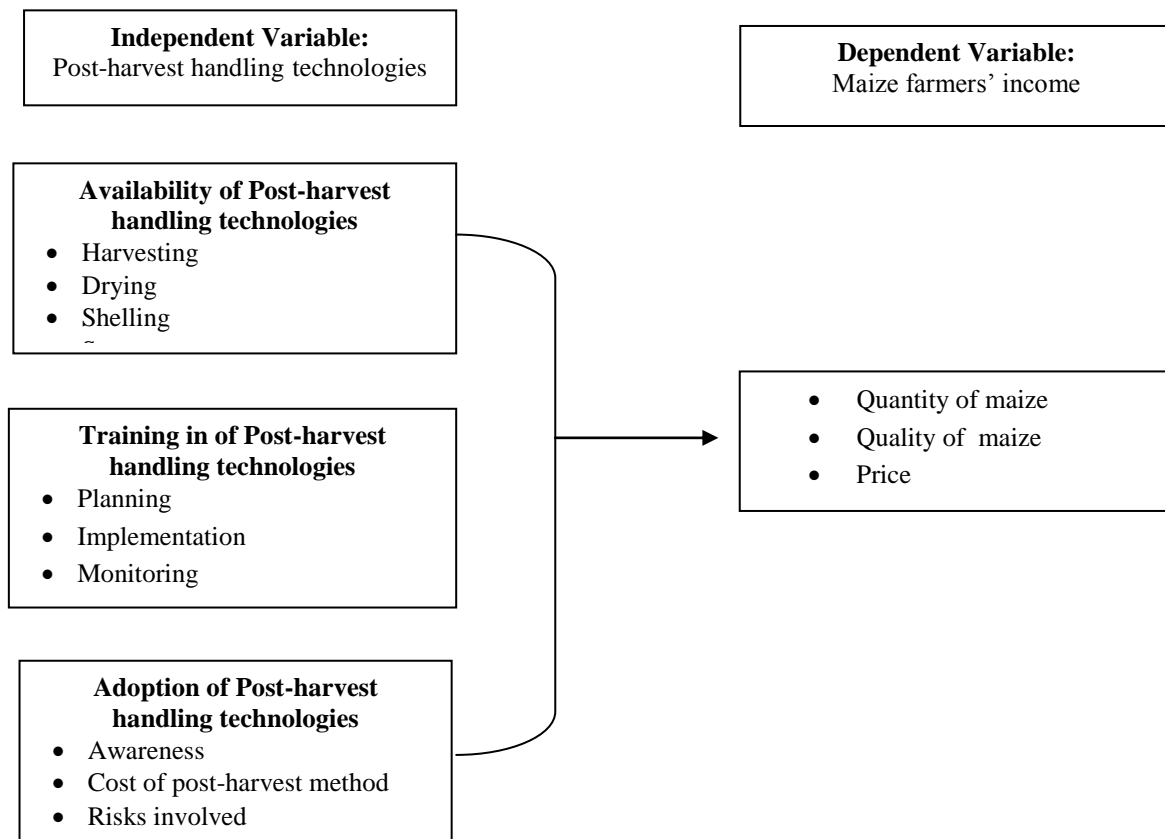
**Independent Variable:**
Post-harvest handling technologies

**Dependent Variable:**
Maize farmers' income

**Availability of Post-harvest handling technologies**
- Harvesting
- Drying
- Shelling
- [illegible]

**Training in of Post-harvest handling technologies**
- Planning
- Implementation
- Monitoring

**Adoption of Post-harvest handling technologies**
- Awareness
- Cost of post-harvest method
- Risks involved

- Quantity of maize
- Quality of maize
- Price